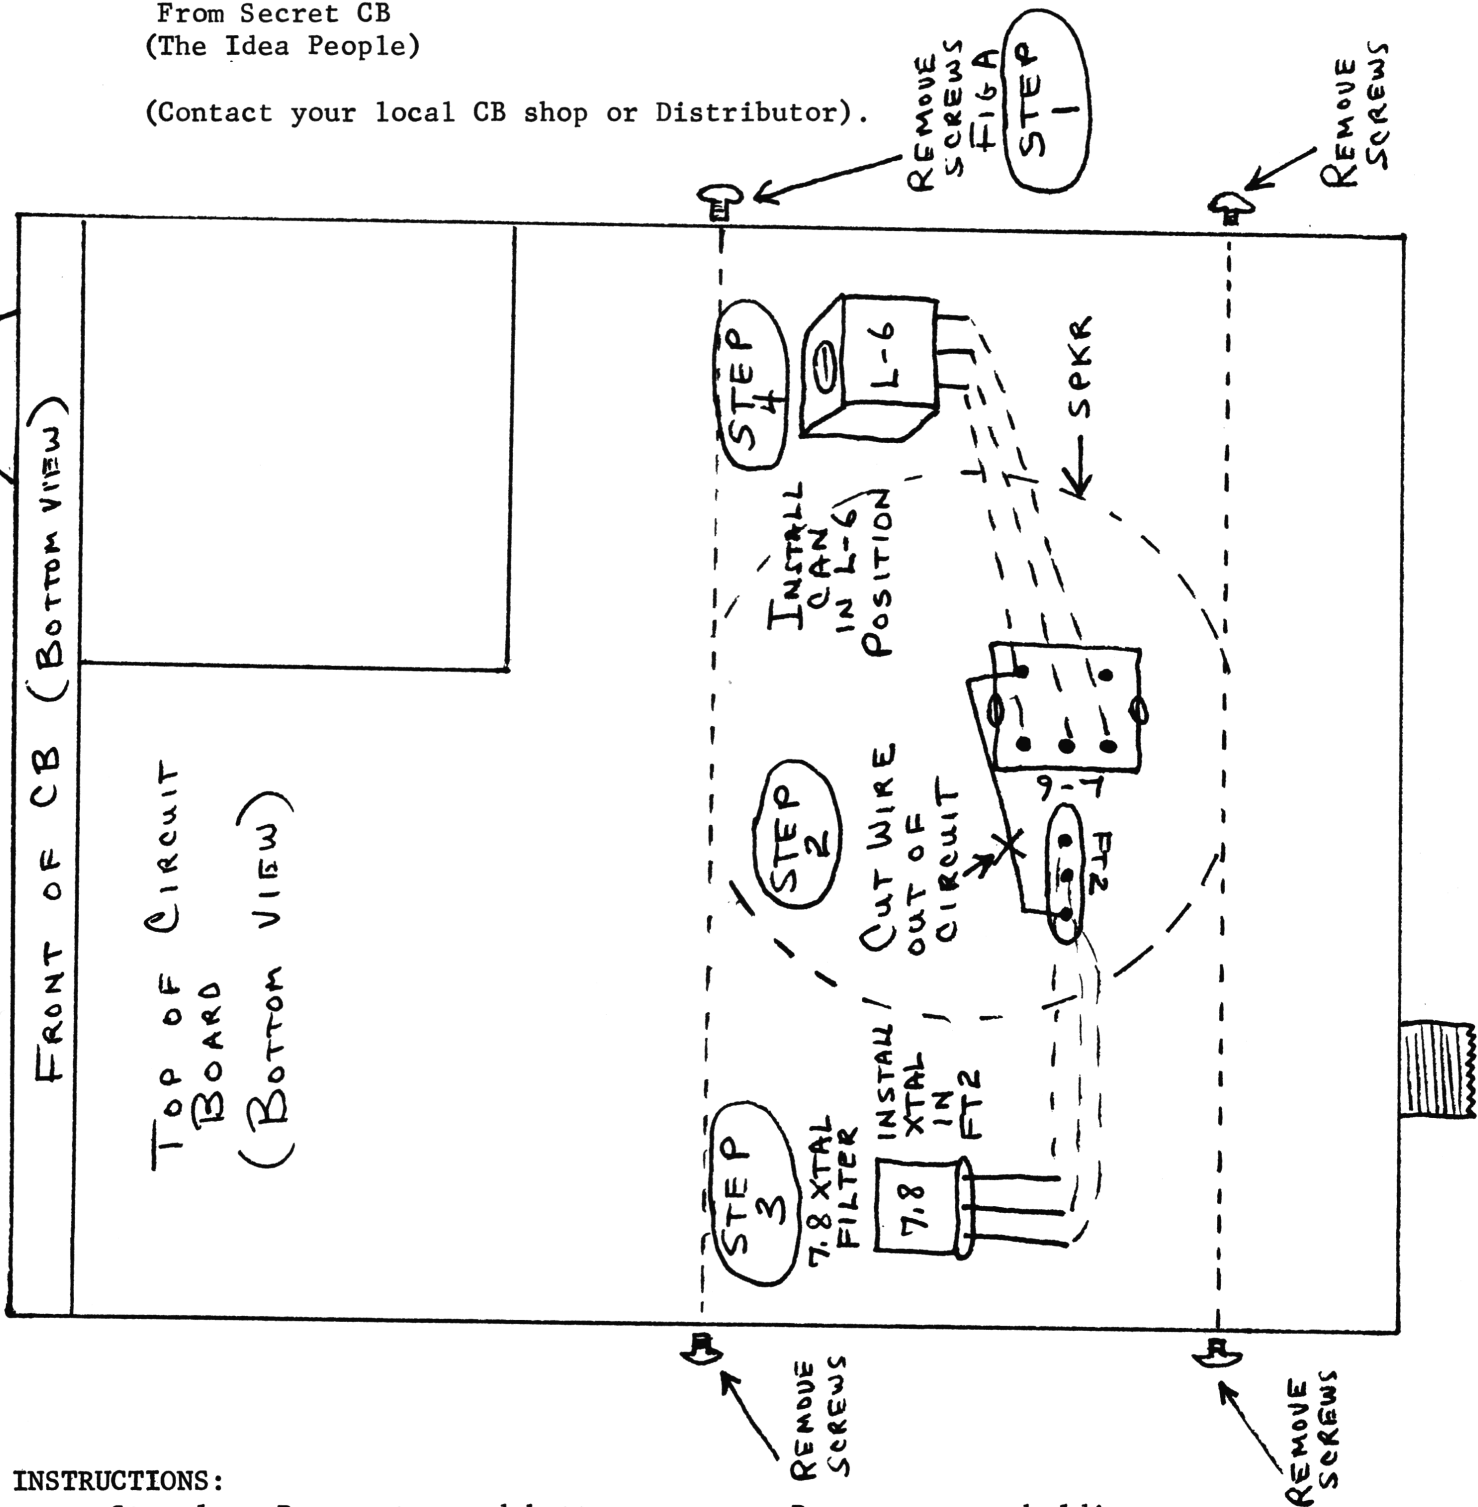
From Secret CB
(The Idea People)

(Contact your local CB shop or Distributor).

REMOVE SCREWS FIG A

STEP 1

REMOVE SCREWS

FRONT OF CB (BOTTOM VIEW)

TOP OF CIRCUIT BOARD (BOTTOM VIEW)

STEP 4

L-6

SPKR

INSTALL CAN IN L-6 POSITION

STEP 2

CUT WIRE OUT OF CIRCUIT

9-7

FT2

INSTALL XTAL IN FT2

STEP 3

7.8 XTAL FILTER

7.8

REMOVE SCREWS

REMOVE SCREWS

INSTRUCTIONS: